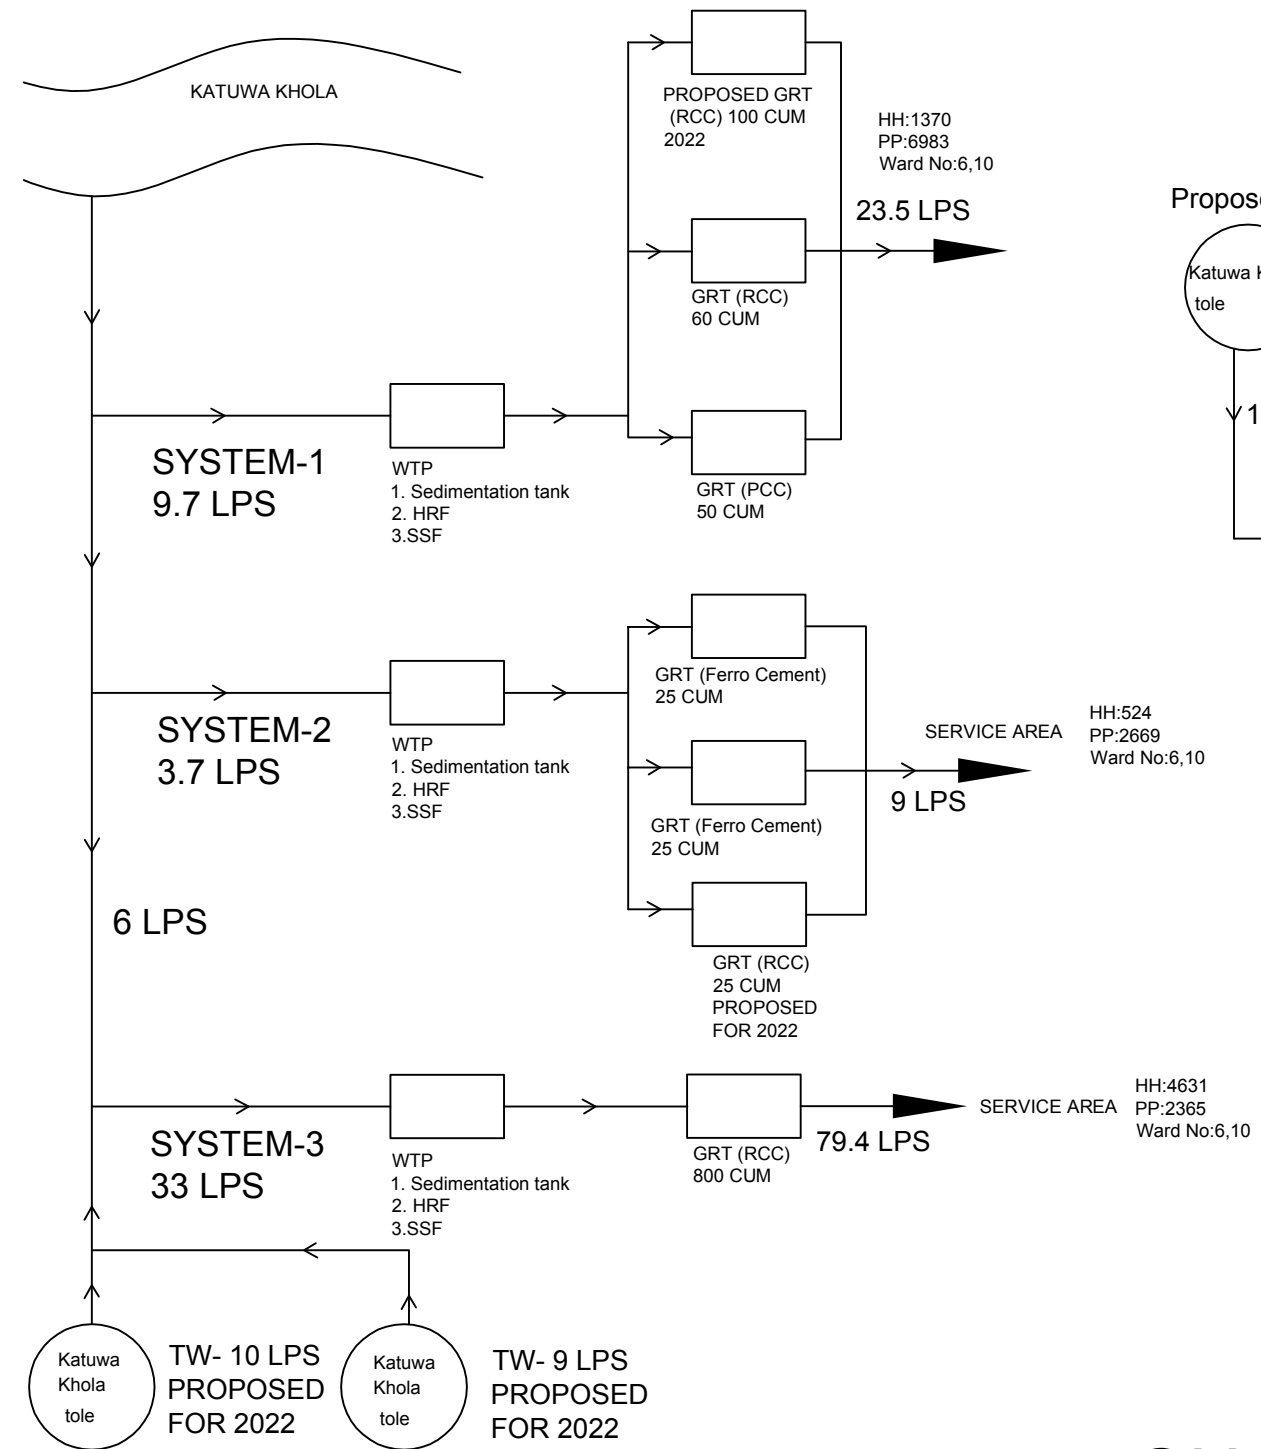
KATUWA KHOLA

PROPOSED GRT (RCC) 100 CUM 2022

HH:1370
PP:6983
Ward No:6,10

23.5 LPS

Propos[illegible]

Katuwa K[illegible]
tole

1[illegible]

GRT (RCC)
60 CUM

SYSTEM-1
9.7 LPS

WTP
1. Sedimentation tank
2. HRF
3.SSF

GRT (PCC)
50 CUM

GRT (Ferro Cement)
25 CUM

HH:524
PP:2669
Ward No:6,10

SERVICE AREA

SYSTEM-2
3.7 LPS

WTP
1. Sedimentation tank
2. HRF
3.SSF

9 LPS

GRT (Ferro Cement)
25 CUM

6 LPS

GRT (RCC)
25 CUM
PROPOSED
FOR 2022

HH:4631
PP:2365
Ward No:6,10

SERVICE AREA

SYSTEM-3
33 LPS

WTP
1. Sedimentation tank
2. HRF
3.SSF

GRT (RCC)
800 CUM

79.4 LPS

Katuwa
Khola
tole

TW- 10 LPS
PROPOSED
FOR 2022

Katuwa
Khola
tole

TW- 9 LPS
PROPOSED
FOR 2022